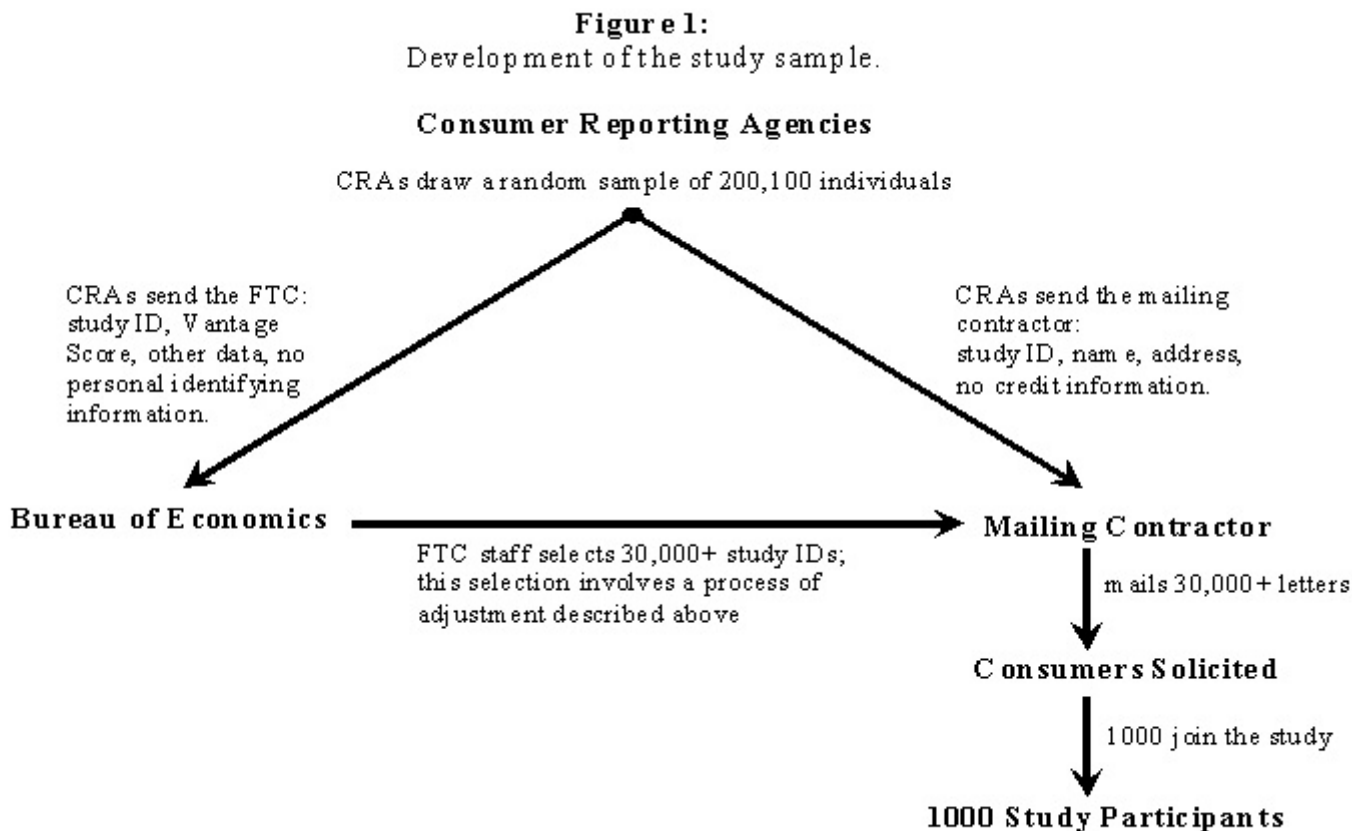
**Figure 1:**
Development of the study sample.

**Consumer Reporting Agencies**

CRAs draw a random sample of 200,100 individuals

CRAs send the FTC: study ID, Vantage Score, other data, no personal identifying information.

CRAs send the mailing contractor: study ID, name, address, no credit information.

**Bureau of Economics**

**Mailing Contractor**

FTC staff selects 30,000+ study IDs; this selection involves a process of adjustment described above

mails 30,000+ letters

**Consumers Solicited**

1000 join the study

**1000 Study Participants**